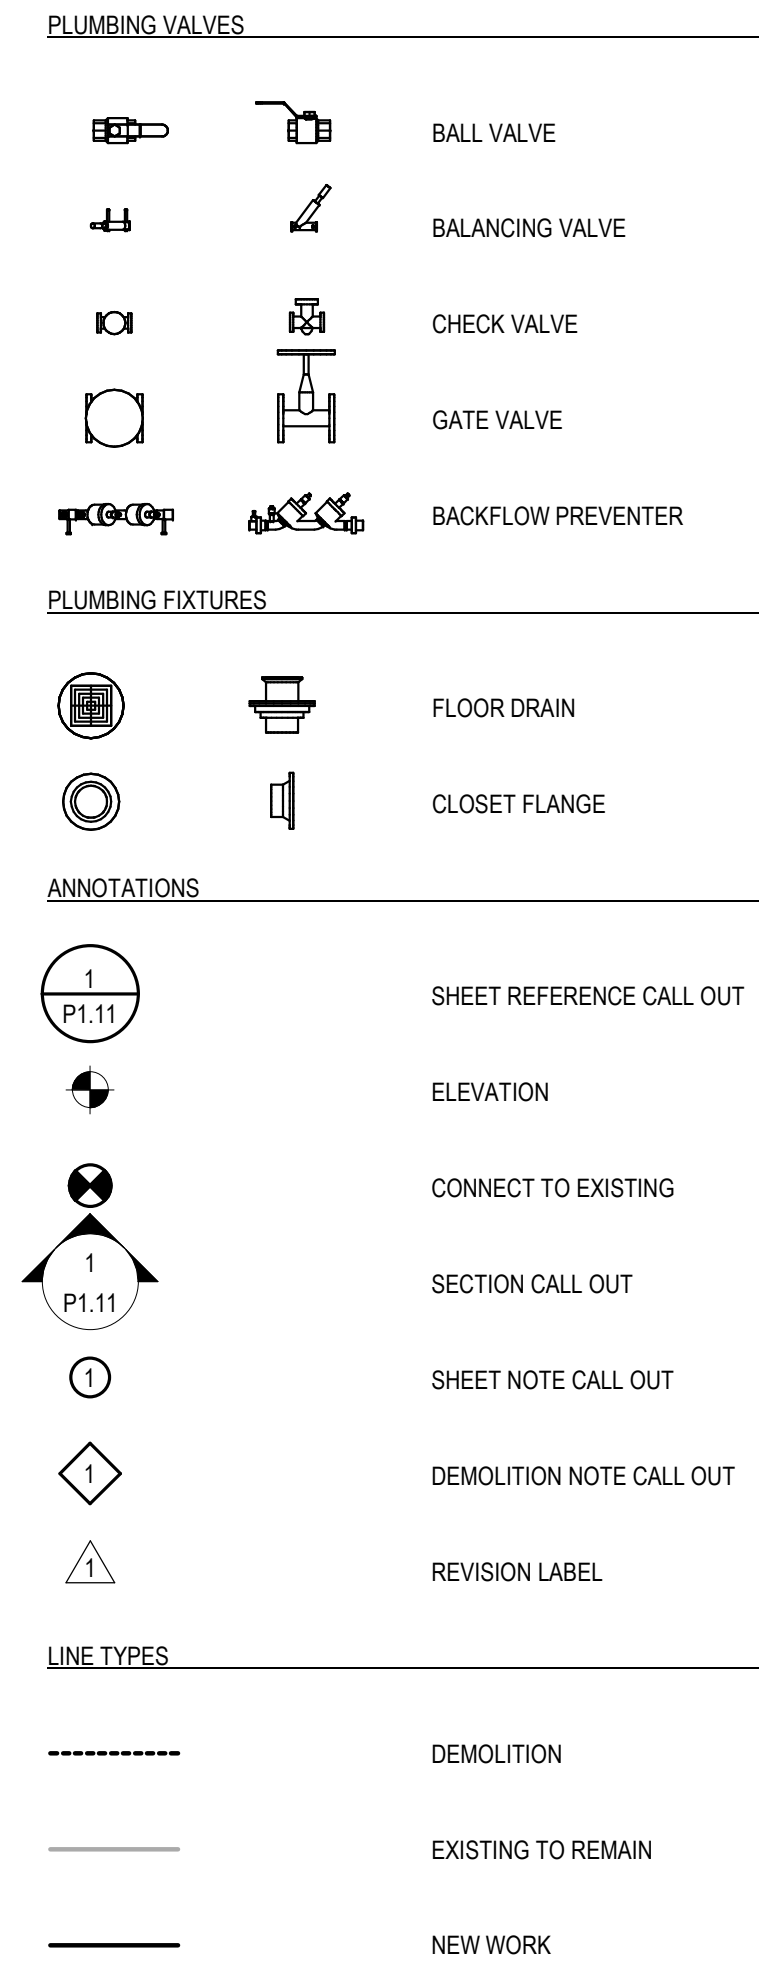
PLUMBING VALVES

BALL VALVE

BALANCING VALVE

CHECK VALVE

GATE VALVE

BACKFLOW PREVENTER

PLUMBING FIXTURES

FLOOR DRAIN

CLOSET FLANGE

ANNOTATIONS

1
P1.11

SHEET REFERENCE CALL OUT

ELEVATION

CONNECT TO EXISTING

1
P1.11

SECTION CALL OUT

1

SHEET NOTE CALL OUT

1

DEMOLITION NOTE CALL OUT

1

REVISION LABEL

LINE TYPES

DEMOLITION

EXISTING TO REMAIN

NEW WORK